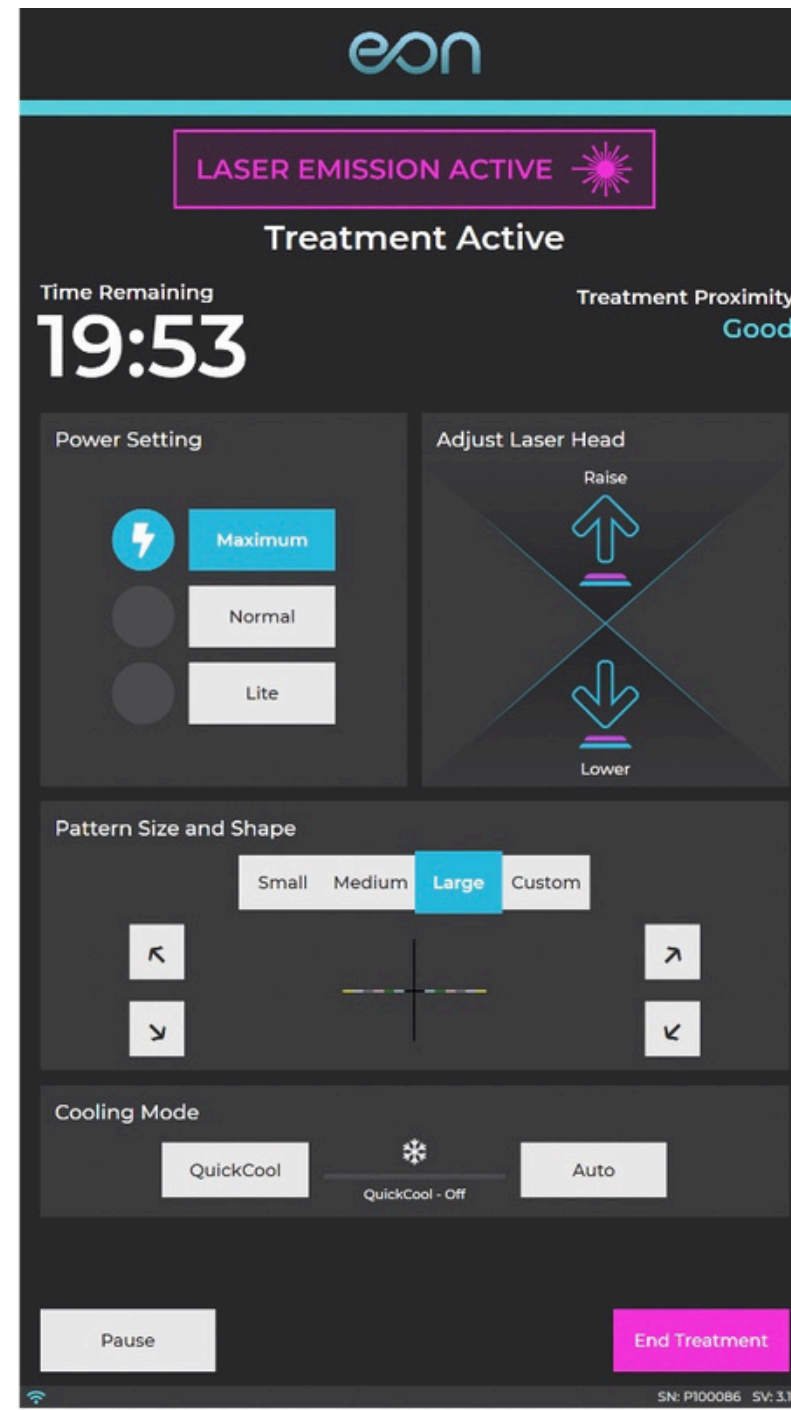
eon

LASER EMISSION ACTIVE

Treatment Active

Time Remaining
19:53

Treatment Proximity
Good

Power Setting

Maximum
Normal
Lite

Adjust Laser Head
Raise
Lower

Pattern Size and Shape
Small Medium Large Custom

Cooling Mode
QuickCool
QuickCool - Off
Auto

Pause
End Treatment

SN: P100086 SV: 3.1